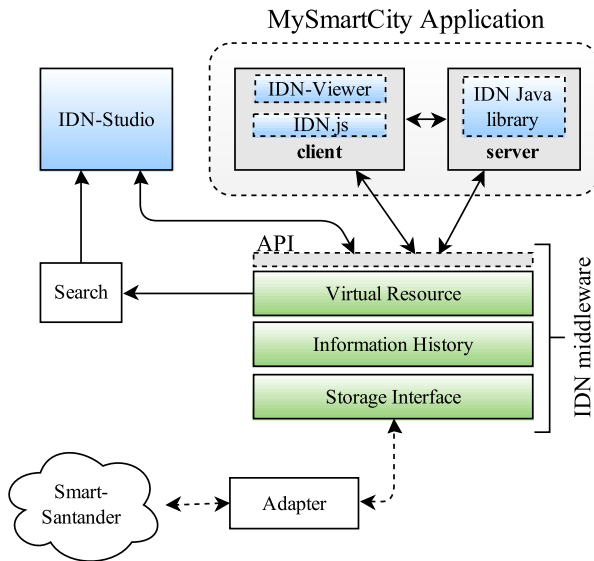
MySmartCity Application

IDN-Studio

IDN-Viewer

IDN.js

client

IDN Java library

server

API

Search

Virtual Resource

Information History

Storage Interface

IDN middleware

Smart-Santander

Adapter